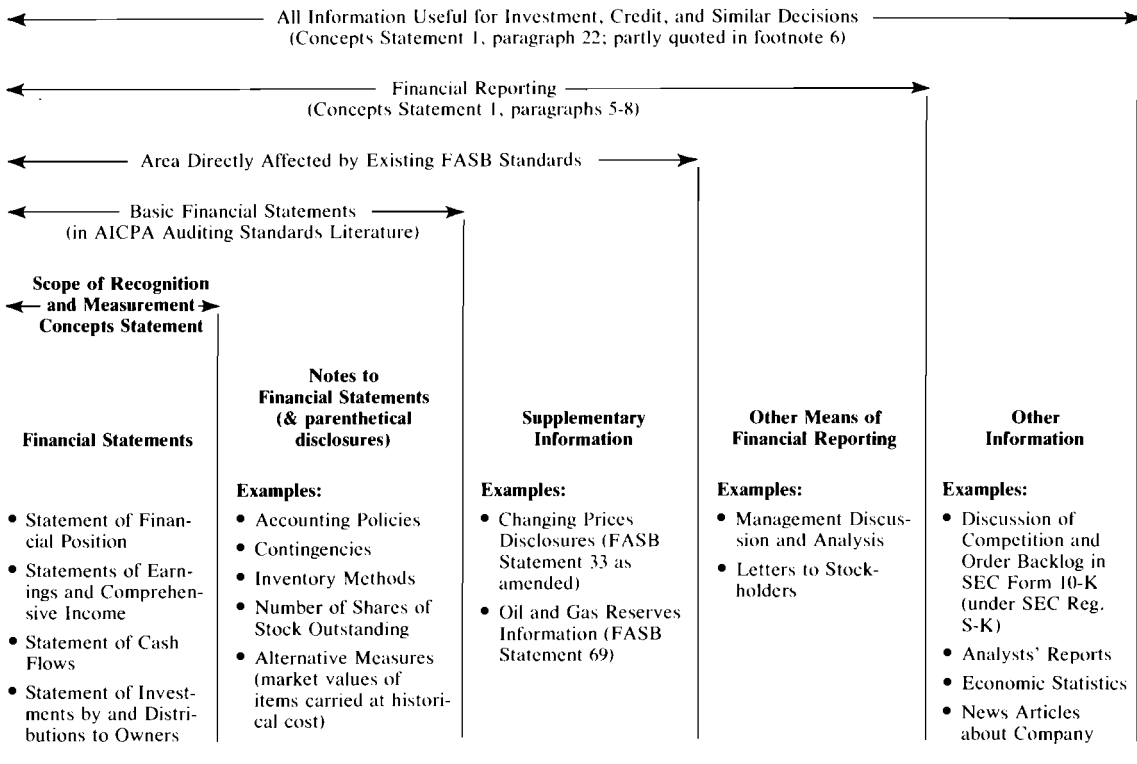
All Information Useful for Investment, Credit, and Similar Decisions
(Concepts Statement 1, paragraph 22; partly quoted in footnote 6)

Financial Reporting
(Concepts Statement 1, paragraphs 5-8)

Area Directly Affected by Existing FASB Standards

Basic Financial Statements
(in AICPA Auditing Standards Literature)

Scope of Recognition and Measurement Concepts Statement

Financial Statements

• Statement of Financial Position
• Statements of Earnings and Comprehensive Income
• Statement of Cash Flows
• Statement of Investments by and Distributions to Owners

Notes to Financial Statements (& parenthetical disclosures)

Examples:
• Accounting Policies
• Contingencies
• Inventory Methods
• Number of Shares of Stock Outstanding
• Alternative Measures (market values of items carried at historical cost)

Supplementary Information

Examples:
• Changing Prices Disclosures (FASB Statement 33 as amended)
• Oil and Gas Reserves Information (FASB Statement 69)

Other Means of Financial Reporting

Examples:
• Management Discussion and Analysis
• Letters to Stockholders

Other Information

Examples:
• Discussion of Competition and Order Backlog in SEC Form 10-K (under SEC Reg. S-K)
• Analysts' Reports
• Economic Statistics
• News Articles about Company